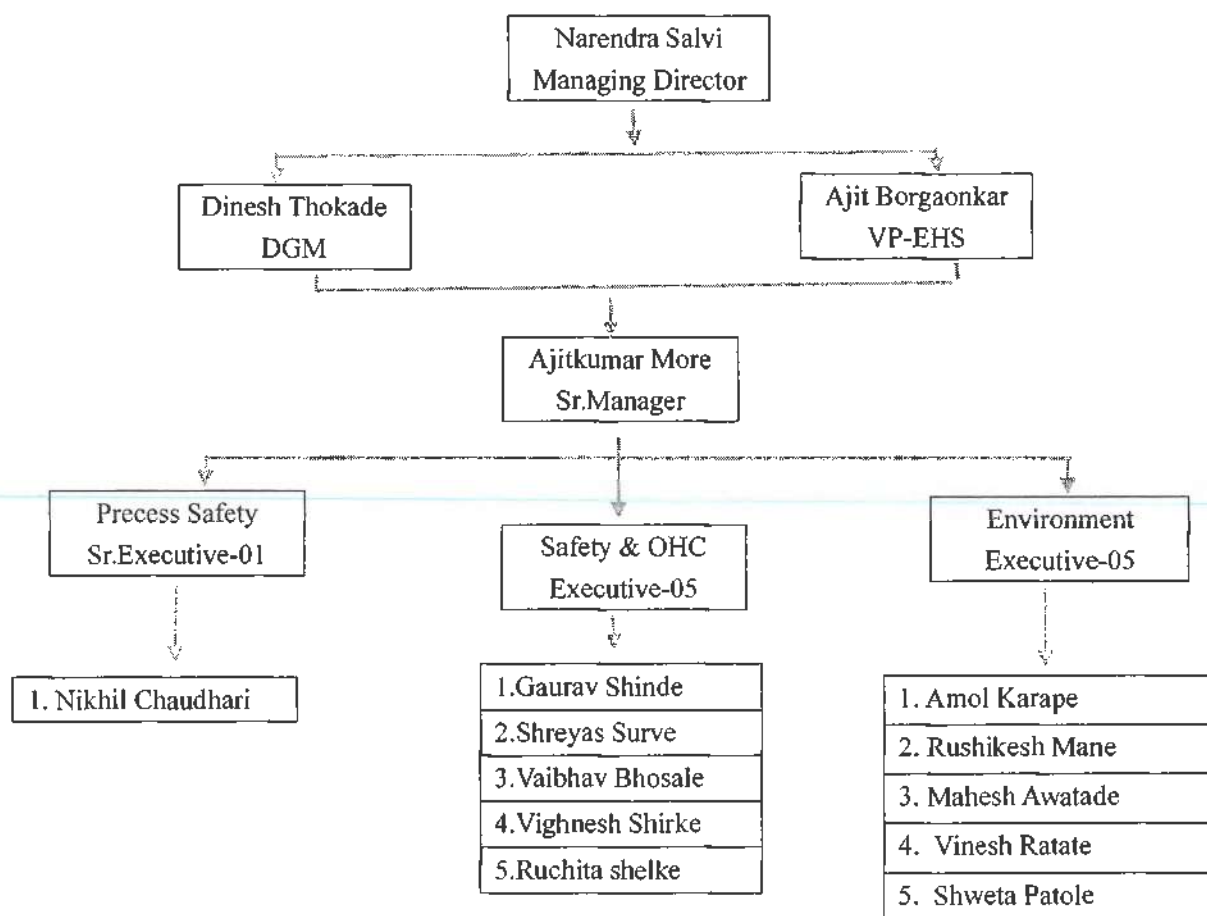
Narendra Salvi
Managing Director

Dinesh Thokade
DGM

Ajit Borgaonkar
VP-EHS

Ajitkumar More
Sr.Manager

Precess Safety
Sr.Executive-01

Safety & OHC
Executive-05

Environment
Executive-05

1. Nikhil Chaudhari

1.Gaurav Shinde
2.Shreyas Surve
3.Vaibhav Bhosale
4.Vighnesh Shirke
5.Ruchita shelke

1. Amol Karape
2. Rushikesh Mane
3. Mahesh Awatade
4. Vinesh Ratate
5. Shweta Patole